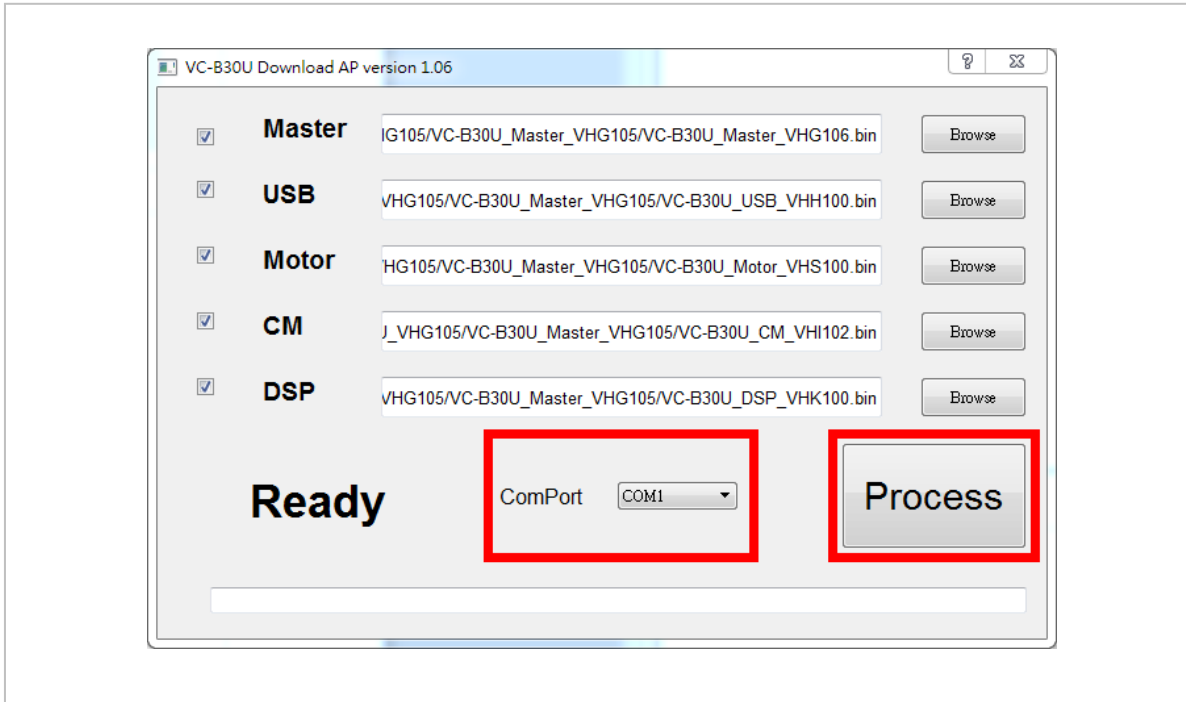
VC-B30U Download AP version 1.06

?

Master
IG105/VC-B30U_Master_VHG105/VC-B30U_Master_VHG106.bin
Browse

USB
VHG105/VC-B30U_Master_VHG105/VC-B30U_USB_VHH100.bin
Browse

Motor
'HG105/VC-B30U_Master_VHG105/VC-B30U_Motor_VHS100.bin
Browse

CM
J_VHG105/VC-B30U_Master_VHG105/VC-B30U_CM_VHI102.bin
Browse

DSP
VHG105/VC-B30U_Master_VHG105/VC-B30U_DSP_VHK100.bin
Browse

Ready

ComPort
COM1

Process